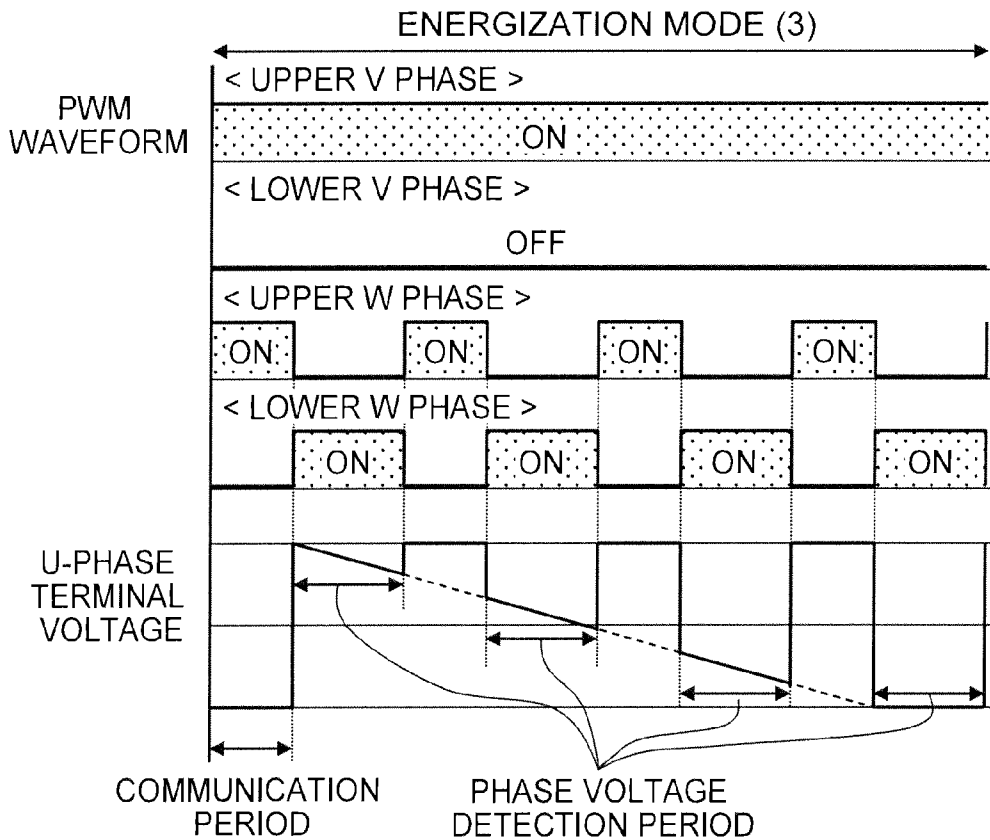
ENERGIZATION MODE (3)

PWM WAVEFORM

< UPPER V PHASE >

ON

< LOWER V PHASE >

OFF

< UPPER W PHASE >

ON ON ON ON

< LOWER W PHASE >

ON ON ON ON

U-PHASE TERMINAL VOLTAGE

COMMUNICATION PERIOD

PHASE VOLTAGE DETECTION PERIOD